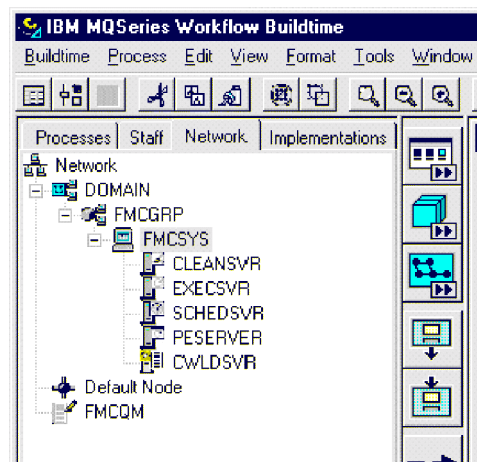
IBM MQSeries Workflow Buildtime

Buildtime Process Edit View Format Tools Window

Processes Staff Network Implementations

Network
DOMAIN
FMCGRP
FMCSYS
CLEANSVR
EXECSVR
SCHEDSVR
PESERVER
CWLDSVR
Default Node
FMCQM